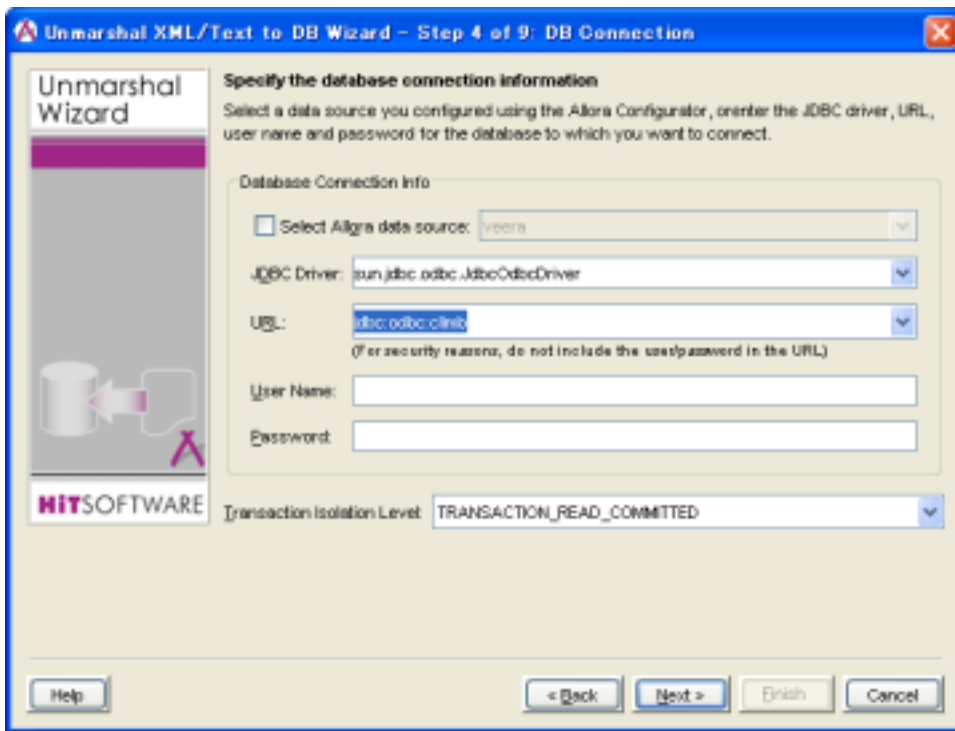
Unmarshal XML/Text to DB Wizard - Step 4 of 9: DB Connection

Unmarshal Wizard

HiTSOFTWARE

Specify the database connection information

Select a data source you configured using the Allora Configurator, orenter the JDBC driver, URL, user name and password for the database to which you want to connect.

Database Connection Info

Select Allora data source: veera

JDBC Driver: sun.jdbc.odbc.JdbcOdbcDriver

URL: jdbc:odbc:climb

(For security reasons, do not include the user/password in the URL)

User Name:

Password:

Transaction Isolation Level: TRANSACTION_READ_COMMITTED

Help

< Back

Next >

Finish

Cancel